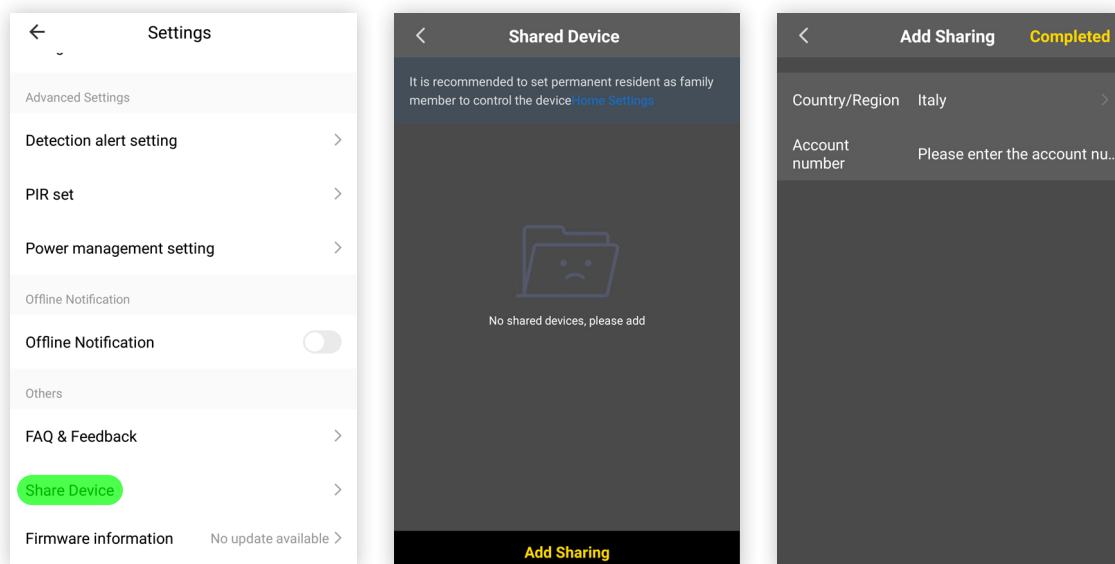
Settings

Advanced Settings

Detection alert setting

PIR set

Power management setting

Offline Notification

Offline Notification

Others

FAQ & Feedback

Share Device

Firmware information No update available

Shared Device

It is recommended to set permanent resident as family member to control the deviceHome Settings

No shared devices, please add

Add Sharing

Add Sharing Completed

Country/Region Italy

Account number Please enter the account nu...